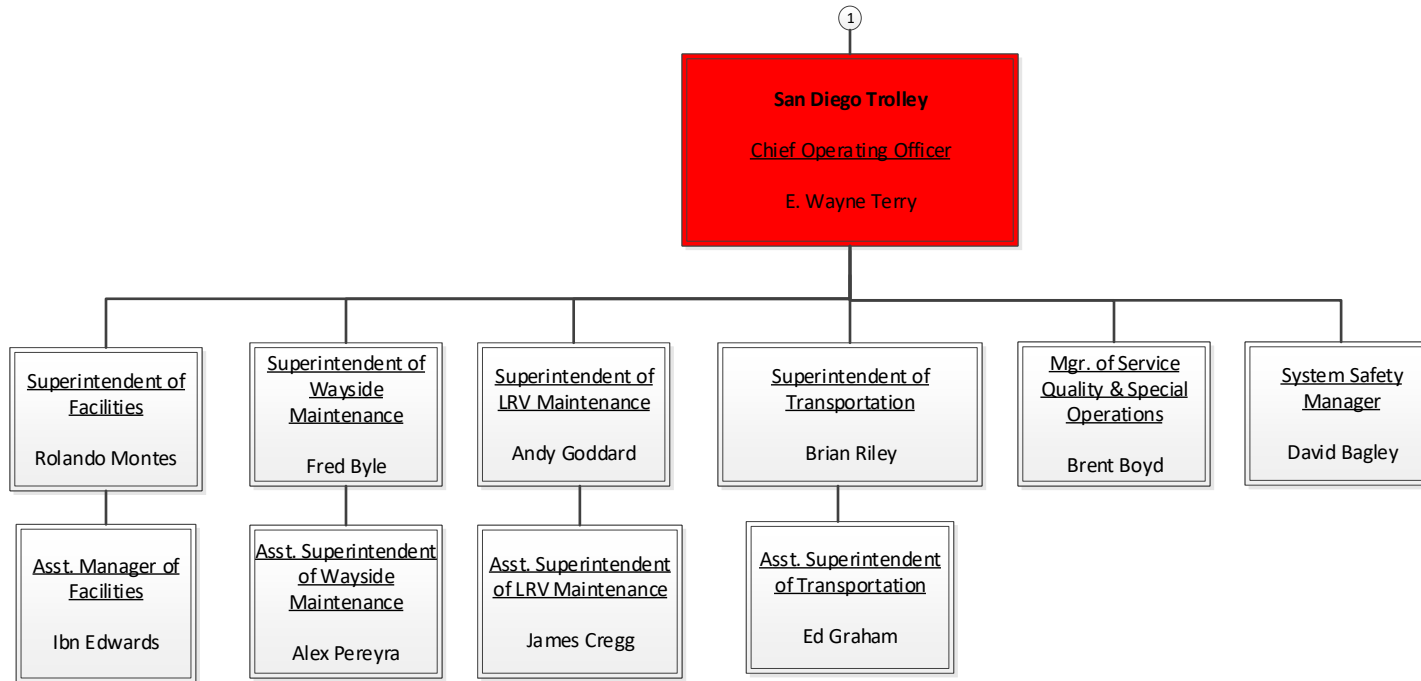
1

**San Diego Trolley**

Chief Operating Officer

E. Wayne Terry

Superintendent of Facilities

Rolando Montes

Asst. Manager of Facilities

Ibn Edwards

Superintendent of Wayside Maintenance

Fred Byle

Asst. Superintendent of Wayside Maintenance

Alex Pereyra

Superintendent of LRV Maintenance

Andy Goddard

Asst. Superintendent of LRV Maintenance

James Cregg

Superintendent of Transportation

Brian Riley

Asst. Superintendent of Transportation

Ed Graham

Mgr. of Service Quality & Special Operations

Brent Boyd

System Safety Manager

David Bagley